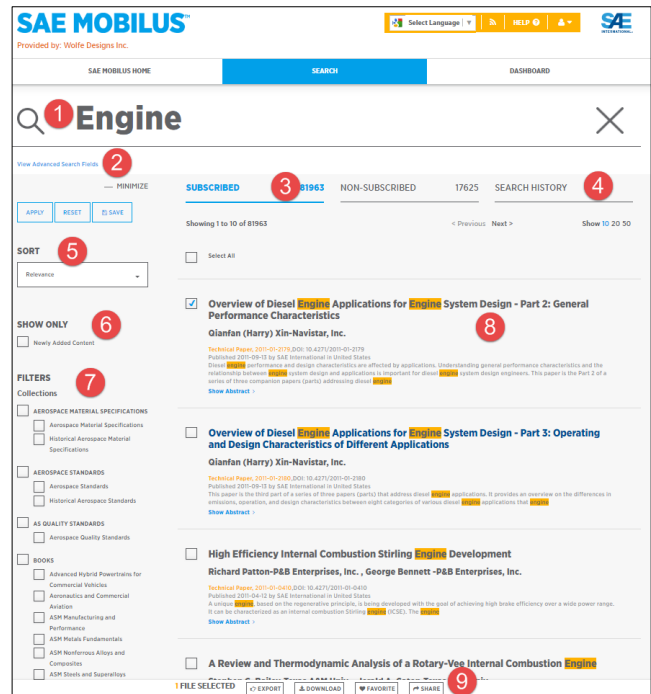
SAE MOBILUS™
Provided by: Wolfe Designs Inc.

Select Language ▼ HELP

SAE INTERNATIONAL

SAE MOBILUS HOME SEARCH DASHBOARD

1 Engine

View Advanced Search Fields 2

— MINIMIZE

APPLY RESET SAVE

SORT 5
Relevance

SHOW ONLY 6
Newly Added Content

FILTERS 7
Collections

AEROSPACE MATERIAL SPECIFICATIONS
Aerospace Material Specifications
Historical Aerospace Material Specifications

AEROSPACE STANDARDS
Aerospace Standards
Historical Aerospace Standards

AS QUALITY STANDARDS
Aerospace Quality Standards

BOOKS
Advanced Hybrid Powertrains for Commercial Vehicles
Aeronautics and Commercial Aviation
ASM Manufacturing and Performance
ASM Metals Fundamentals
ASM Nonferrous Alloys and Composites
ASM Steels and Superalloys

SUBSCRIBED 3 81963 NON-SUBSCRIBED 17625 SEARCH HISTORY 4

Showing 1 to 10 of 81963 < Previous Next > Show 10 20 50

Select All

Overview of Diesel Engine Applications for Engine System Design - Part 2: General Performance Characteristics 8
Qianfan (Harry) Xin-Navistar, Inc.
Technical Papers, 2011-01-2179, DOI: 10.4271/2011-01-2179
Published 2011-09-13 by SAE International in United States
Diesel engine performance and design characteristics are affected by applications. Understanding general performance characteristics and the relationship between engine system design and applications is important for diesel engine system design engineers. This paper is the Part 2 of a series of three companion papers (parts) addressing diesel engine
Show Abstract >

Overview of Diesel Engine Applications for Engine System Design - Part 3: Operating and Design Characteristics of Different Applications
Qianfan (Harry) Xin-Navistar, Inc.
Technical Papers, 2011-01-2180, DOI: 10.4271/2011-01-2180
Published 2011-09-13 by SAE International in United States
This paper is the third part of a series of three papers (parts) that address diesel engine applications. It provides an overview on the differences in emissions, operation, and design characteristics between eight categories of various diesel engine applications that engine
Show Abstract >

High Efficiency Internal Combustion Stirling Engine Development
Richard Patton-P&B Enterprises, Inc. , George Bennett -P&B Enterprises, Inc.
Technical Papers, 2011-01-0410, DOI: 10.4271/2011-01-0410
Published 2011-04-12 by SAE International in United States
A unique engine, based on the regenerative principle, is being developed with the goal of achieving high brake efficiency over a wide power range. It can be characterized as an internal combustion Stirling engine (ICSE). The engine
Show Abstract >

A Review and Thermodynamic Analysis of a Rotary-Vee Internal Combustion Engine

1 FILE SELECTED EXPORT DOWNLOAD FAVORITE SHARE 9